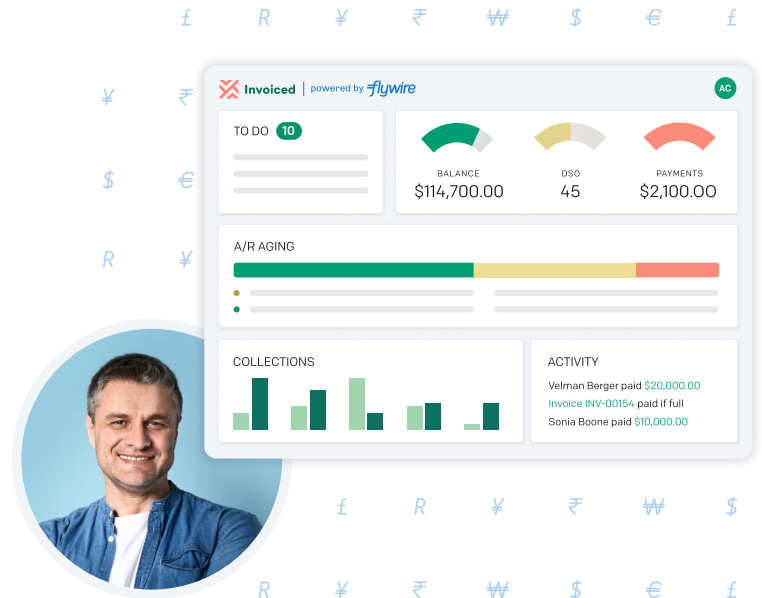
£ R ¥ ₹ ₩ $ € £

¥ ₹

$ €

R ¥

Invoiced | powered by flywire

AC

TO DO 10

BALANCE
$114,700.00

DSO
45

PAYMENTS
$2,100.00

A/R AGING

COLLECTIONS

ACTIVITY

Velman Berger paid $20,000.00

Invoice INV-00154 paid if full

Sonia Boone paid $10,000.00

£ R ¥ ₹ ₩ $

R ¥ ₹ ₩ $ € £